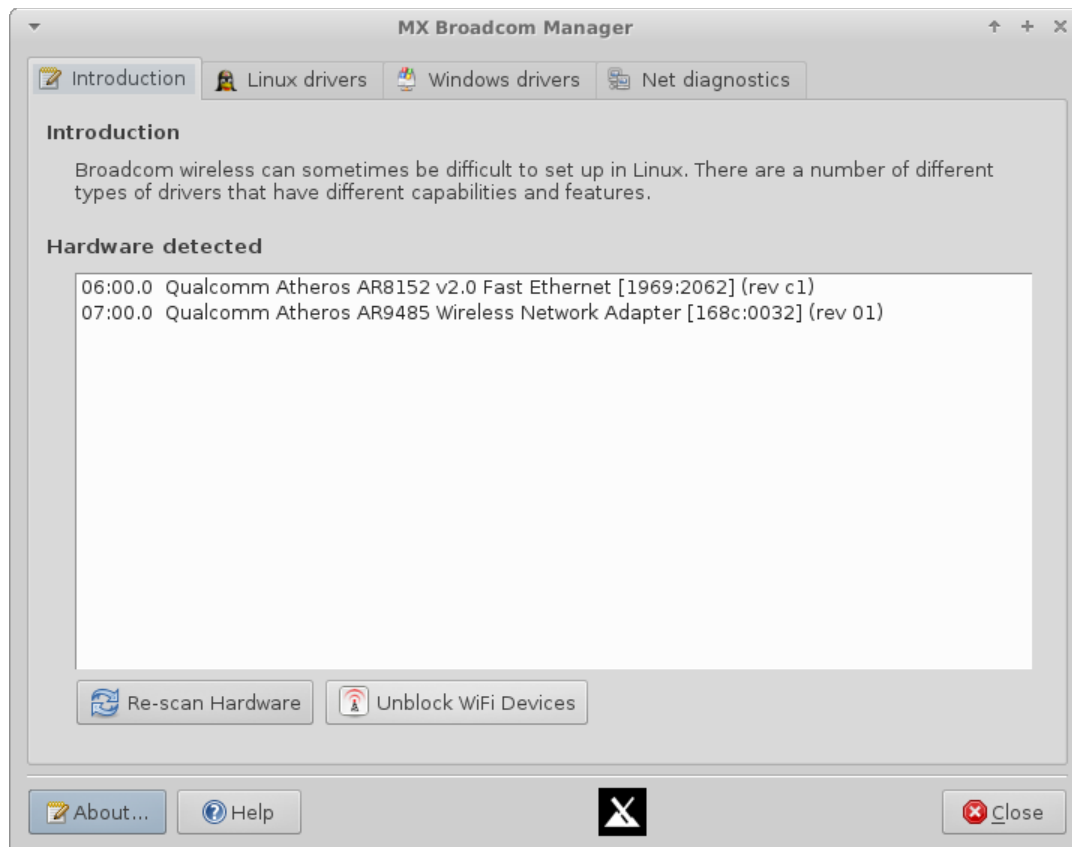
MX Broadcom Manager

Introduction Linux drivers Windows drivers Net diagnostics

Introduction

Broadcom wireless can sometimes be difficult to set up in Linux. There are a number of different types of drivers that have different capabilities and features.

Hardware detected

06:00.0 Qualcomm Atheros AR8152 v2.0 Fast Ethernet [1969:2062] (rev c1)
07:00.0 Qualcomm Atheros AR9485 Wireless Network Adapter [168c:0032] (rev 01)

Re-scan Hardware Unblock WiFi Devices

About... Help Close